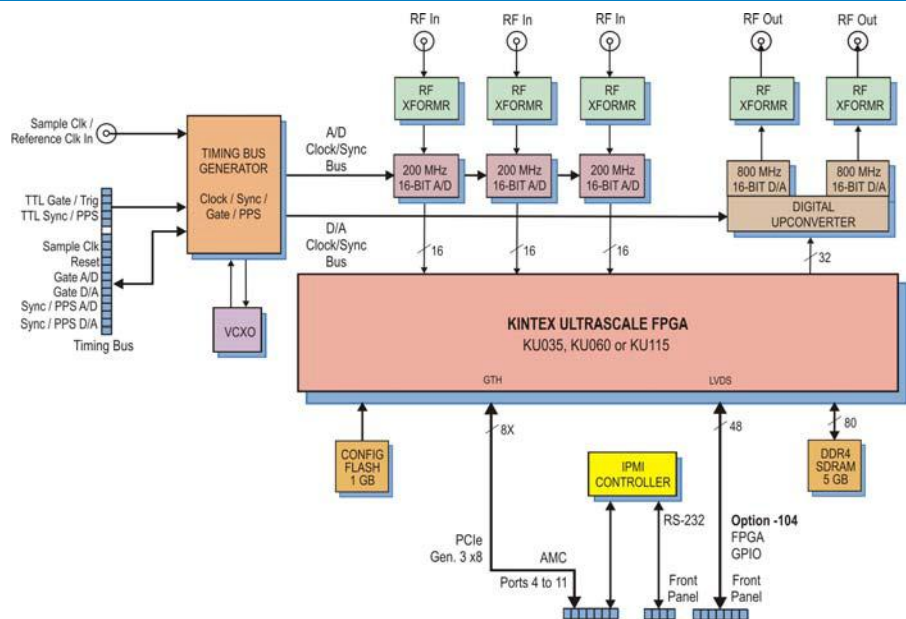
RF In
RF In
RF In
RF Out
RF Out

RF XFORMR
RF XFORMR
RF XFORMR
RF XFORMR
RF XFORMR

Sample Clk / Reference Clk In

TIMING BUS GENERATOR
Clock / Sync / Gate / PPS

A/D Clock/Sync Bus

200 MHz 16-BIT A/D
200 MHz 16-BIT A/D
200 MHz 16-BIT A/D

800 MHz 16-BIT D/A
800 MHz 16-BIT D/A

DIGITAL UPCONVERTER

TTL Gate / Trig
TTL Sync / PPS

D/A Clock/Sync Bus

Sample Clk
Reset
Gate A/D
Gate D/A
Sync / PPS A/D
Sync / PPS D/A
Timing Bus

16
16
16
32

VCXO

KINTEX ULTRASCALE FPGA
KU035, KU060 or KU115

GTH
LVDS

8X
48
80

CONFIG FLASH 1 GB

IPMI CONTROLLER

DDR4 SDRAM 5 GB

PCIe Gen. 3 x8
AMC
Ports 4 to 11
RS-232
Front Panel
Option -104
FPGA
GPIO
Front Panel